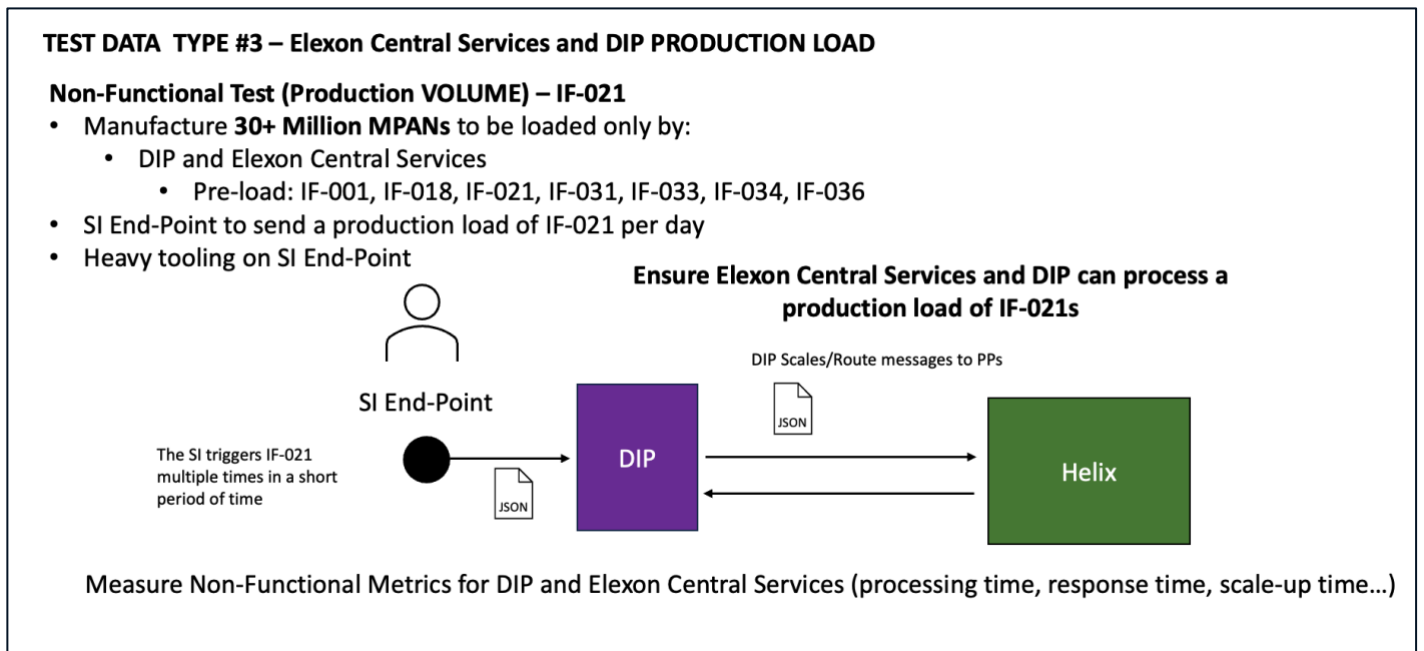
TEST DATA TYPE #3 – Elexon Central Services and DIP PRODUCTION LOAD

Non-Functional Test (Production VOLUME) – IF-021

- Manufacture **30+ Million MPANs** to be loaded only by:
  - DIP and Elexon Central Services
    - Pre-load: IF-001, IF-018, IF-021, IF-031, IF-033, IF-034, IF-036
- SI End-Point to send a production load of IF-021 per day
- Heavy tooling on SI End-Point

Ensure Elexon Central Services and DIP can process a production load of IF-021s

SI End-Point

The SI triggers IF-021 multiple times in a short period of time

JSON

DIP

DIP Scales/Route messages to PPs

JSON

Helix

Measure Non-Functional Metrics for DIP and Elexon Central Services (processing time, response time, scale-up time…)